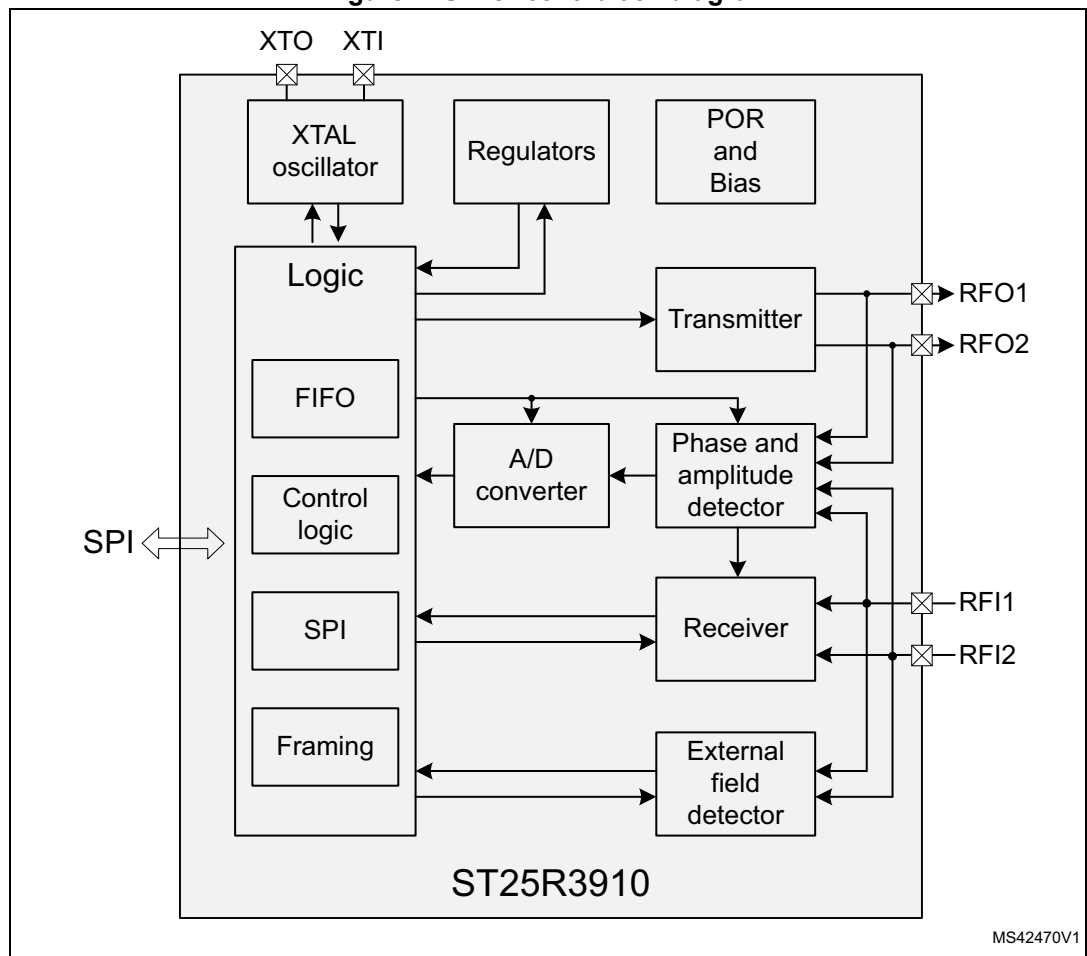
XTO XTI

XTAL oscillator

Regulators

POR and Bias

Logic

Transmitter

RFO1

RFO2

FIFO

A/D converter

Phase and amplitude detector

Control logic

SPI

SPI

Receiver

RFI1

RFI2

Framing

External field detector

ST25R3910

MS42470V1